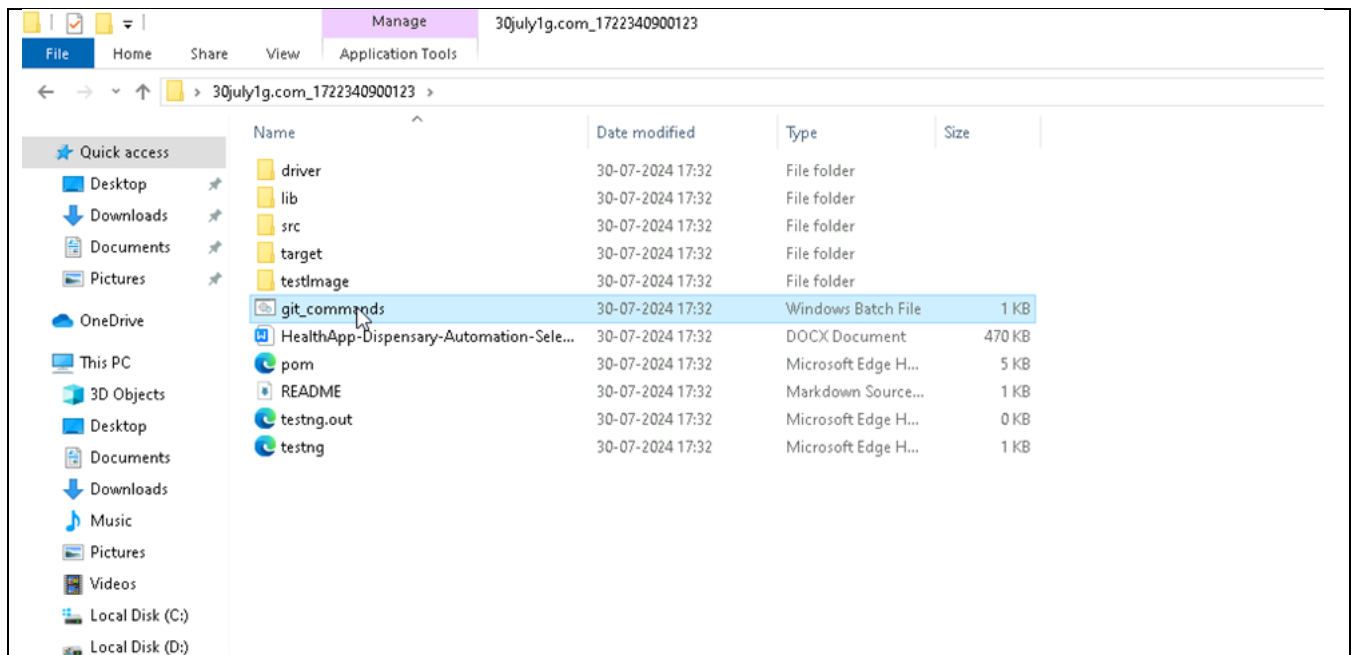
Manage

30july1g.com_1722340900123

File Home Share View Application Tools

30july1g.com_1722340900123

Quick access
Desktop
Downloads
Documents
Pictures
OneDrive
This PC
3D Objects
Desktop
Documents
Downloads
Music
Pictures
Videos
Local Disk (C:)
Local Disk (D:)

| Name | Date modified | Type | Size |
|---|---|---|---|
| driver | 30-07-2024 17:32 | File folder | |
| lib | 30-07-2024 17:32 | File folder | |
| src | 30-07-2024 17:32 | File folder | |
| target | 30-07-2024 17:32 | File folder | |
| testImage | 30-07-2024 17:32 | File folder | |
| git_commands | 30-07-2024 17:32 | Windows Batch File | 1 KB |
| HealthApp-Dispensary-Automation-Sele... | 30-07-2024 17:32 | DOCX Document | 470 KB |
| pom | 30-07-2024 17:32 | Microsoft Edge H... | 5 KB |
| README | 30-07-2024 17:32 | Markdown Source... | 1 KB |
| testng.out | 30-07-2024 17:32 | Microsoft Edge H... | 0 KB |
| testng | 30-07-2024 17:32 | Microsoft Edge H... | 1 KB |